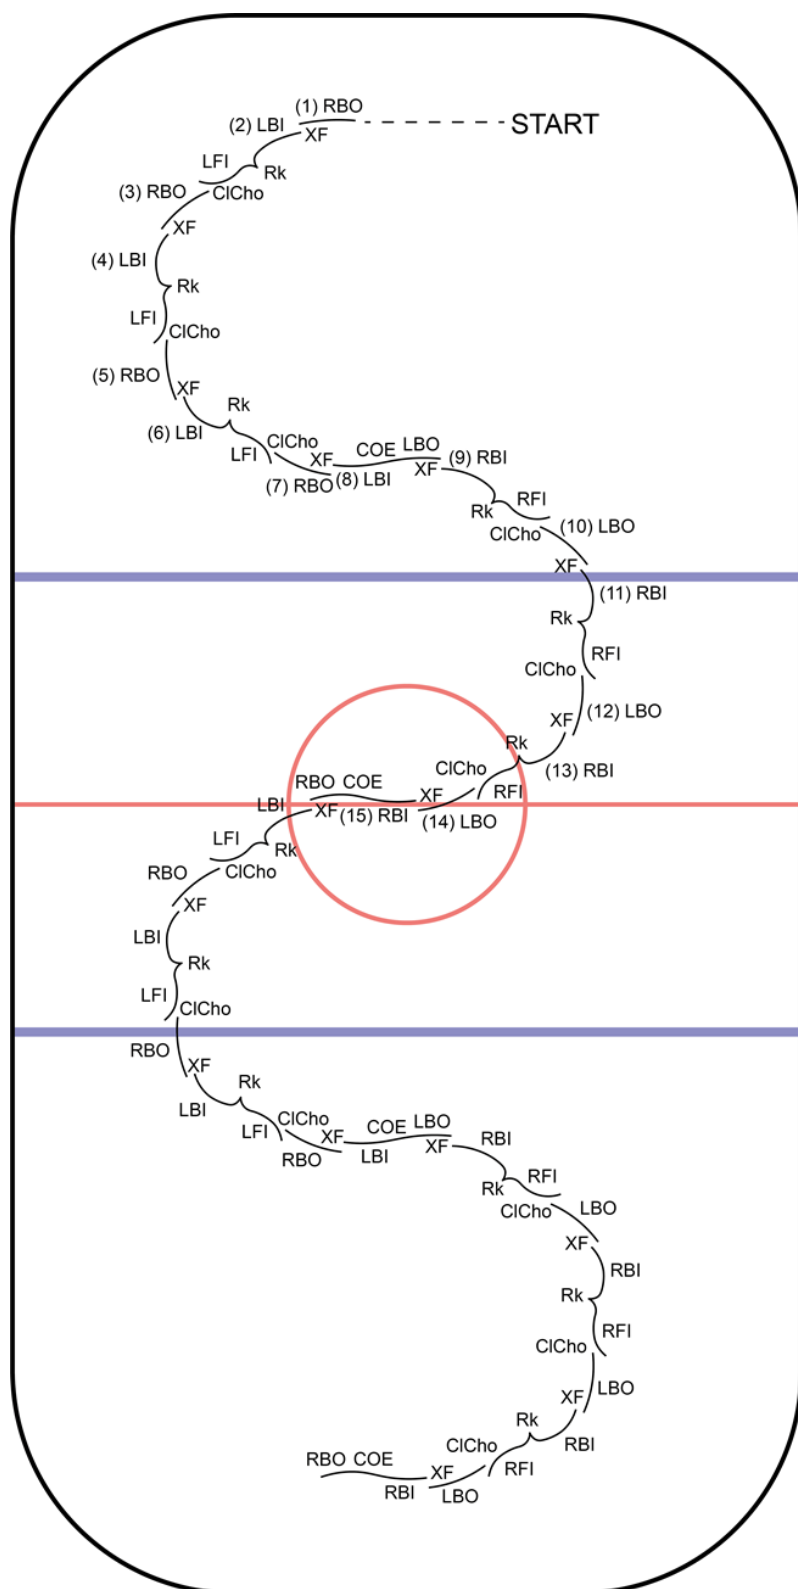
(1) RBO
START
(2) LBI
XF
LFI
Rk
(3) RBO
ClCho
XF
(4) LBI
Rk
LFI
ClCho
(5) RBO
XF
Rk
(6) LBI
ClCho
LFI
XF
COE
LBO
(7) RBO
(8) LBI
XF
(9) RBI
RFI
Rk
(10) LBO
ClCho
XF
(11) RBI
Rk
RFI
ClCho
(12) LBO
XF
Rk
(13) RBI
ClCho
RFI
RBO
COE
LBI
XF
XF
(15) RBI
(14) LBO
LFI
Rk
RBO
ClCho
XF
LBI
Rk
LFI
ClCho
RBO
XF
Rk
LBI
ClCho
LFI
XF
COE
LBO
RBO
LBI
XF
RBI
RFI
Rk
LBO
ClCho
XF
RBI
Rk
RFI
ClCho
LBO
XF
Rk
RBI
ClCho
RFI
RBO
COE
XF
RBI
LBO